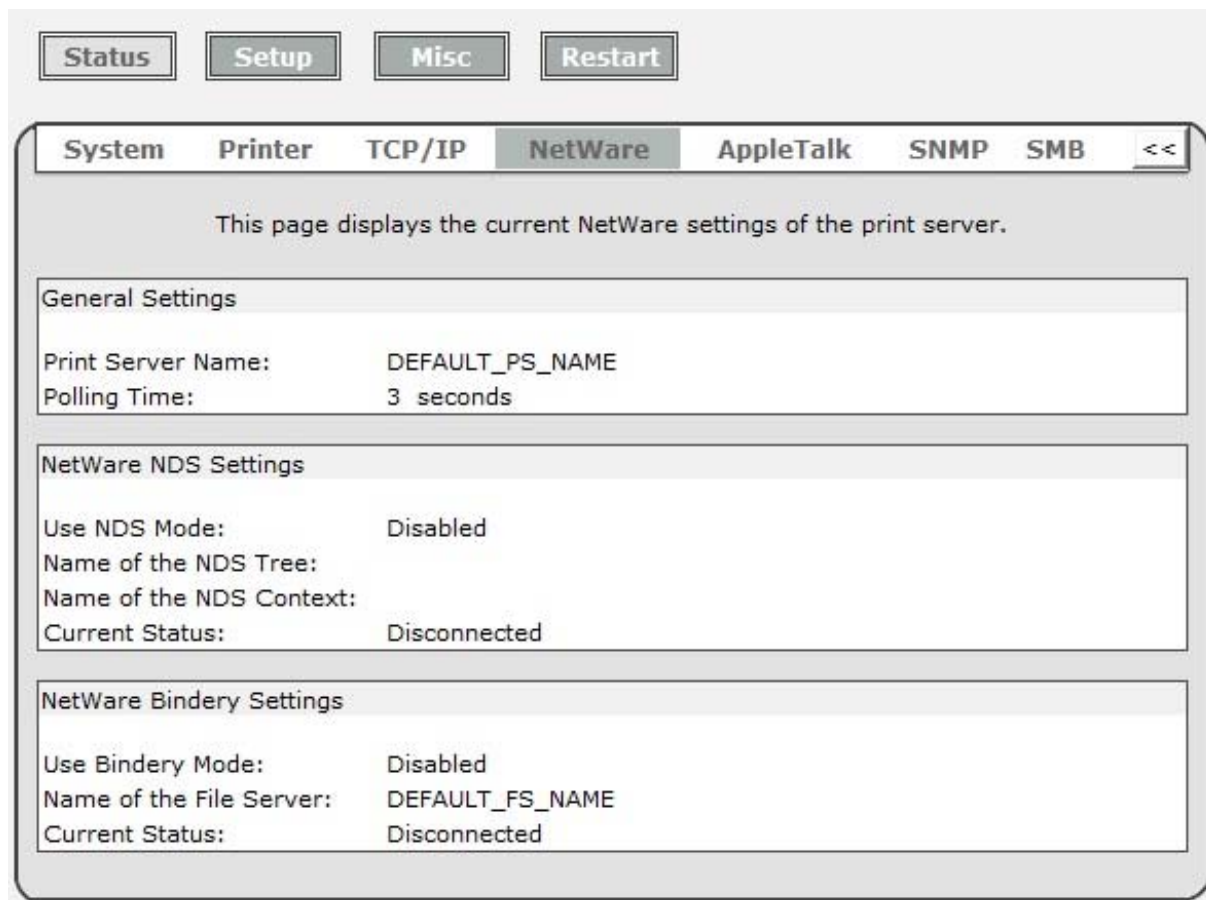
Status Setup Misc Restart

System Printer TCP/IP NetWare AppleTalk SNMP SMB <<

This page displays the current NetWare settings of the print server.

General Settings

| | |
|---|---|
| Print Server Name: | DEFAULT_PS_NAME |
| Polling Time: | 3 seconds |

NetWare NDS Settings

| | |
|---|---|
| Use NDS Mode: | Disabled |
| Name of the NDS Tree: | |
| Name of the NDS Context: | |
| Current Status: | Disconnected |

NetWare Bindery Settings

| | |
|---|---|
| Use Bindery Mode: | Disabled |
| Name of the File Server: | DEFAULT_FS_NAME |
| Current Status: | Disconnected |